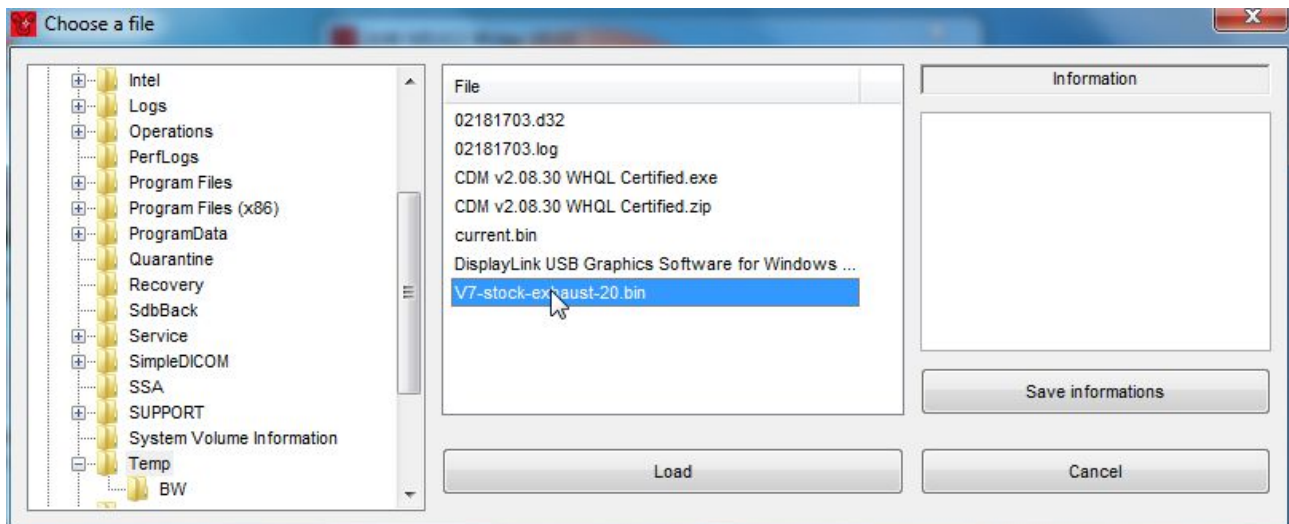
Choose a file

Intel
Logs
Operations
PerfLogs
Program Files
Program Files (x86)
ProgramData
Quarantine
Recovery
SdbBack
Service
SimpleDICOM
SSA
SUPPORT
System Volume Information
Temp
BW

| File |
|---|
| 02181703.d32 |
| 02181703.log |
| CDM v2.08.30 WHQL Certified.exe |
| CDM v2.08.30 WHQL Certified.zip |
| current.bin |
| DisplayLink USB Graphics Software for Windows ... |
| V7-stock-exhaust-20.bin |

Information

Save informations

Load

Cancel